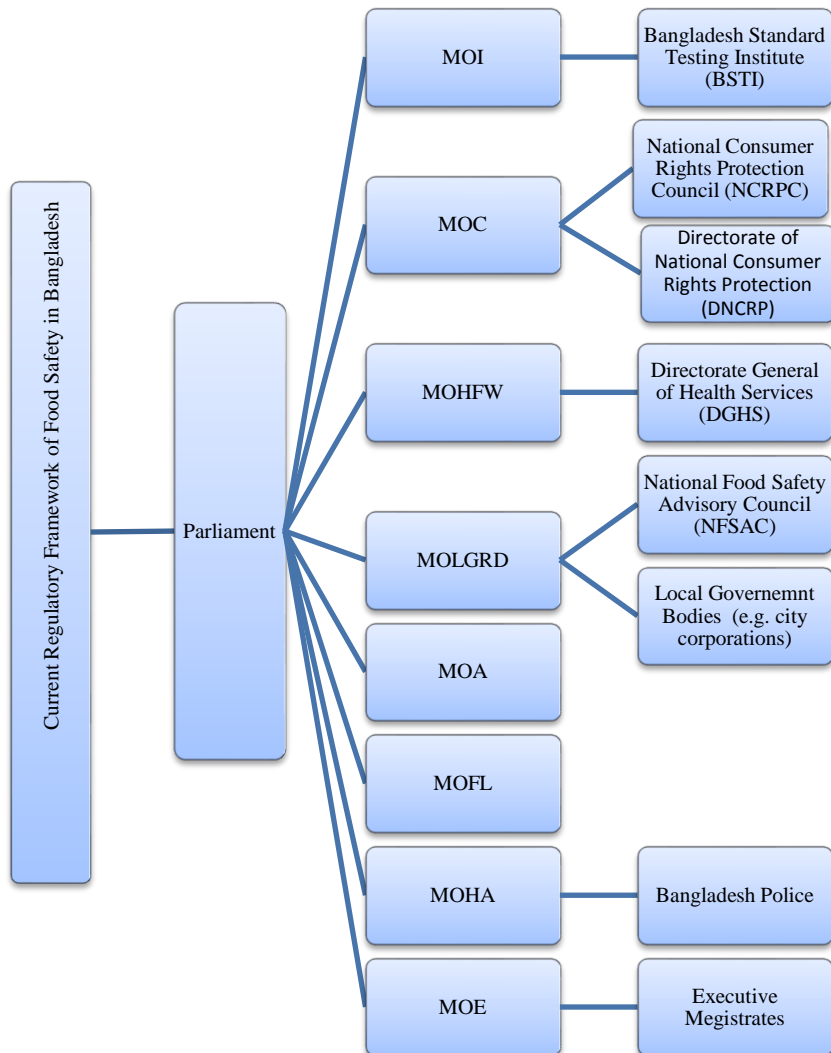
Current Regulatory Framework of Food Safety in Bangladesh

Parliament

MOI

Bangladesh Standard Testing Institute (BSTI)

MOC

National Consumer Rights Protection Council (NCRPC)

Directorate of National Consumer Rights Protection (DNCRP)

MOHFW

Directorate General of Health Services (DGHS)

MOLGRD

National Food Safety Advisory Council (NFSAC)

Local Governemnt Bodies (e.g. city corporations)

MOA

MOFL

MOHA

Bangladesh Police

MOE

Executive Megistrates